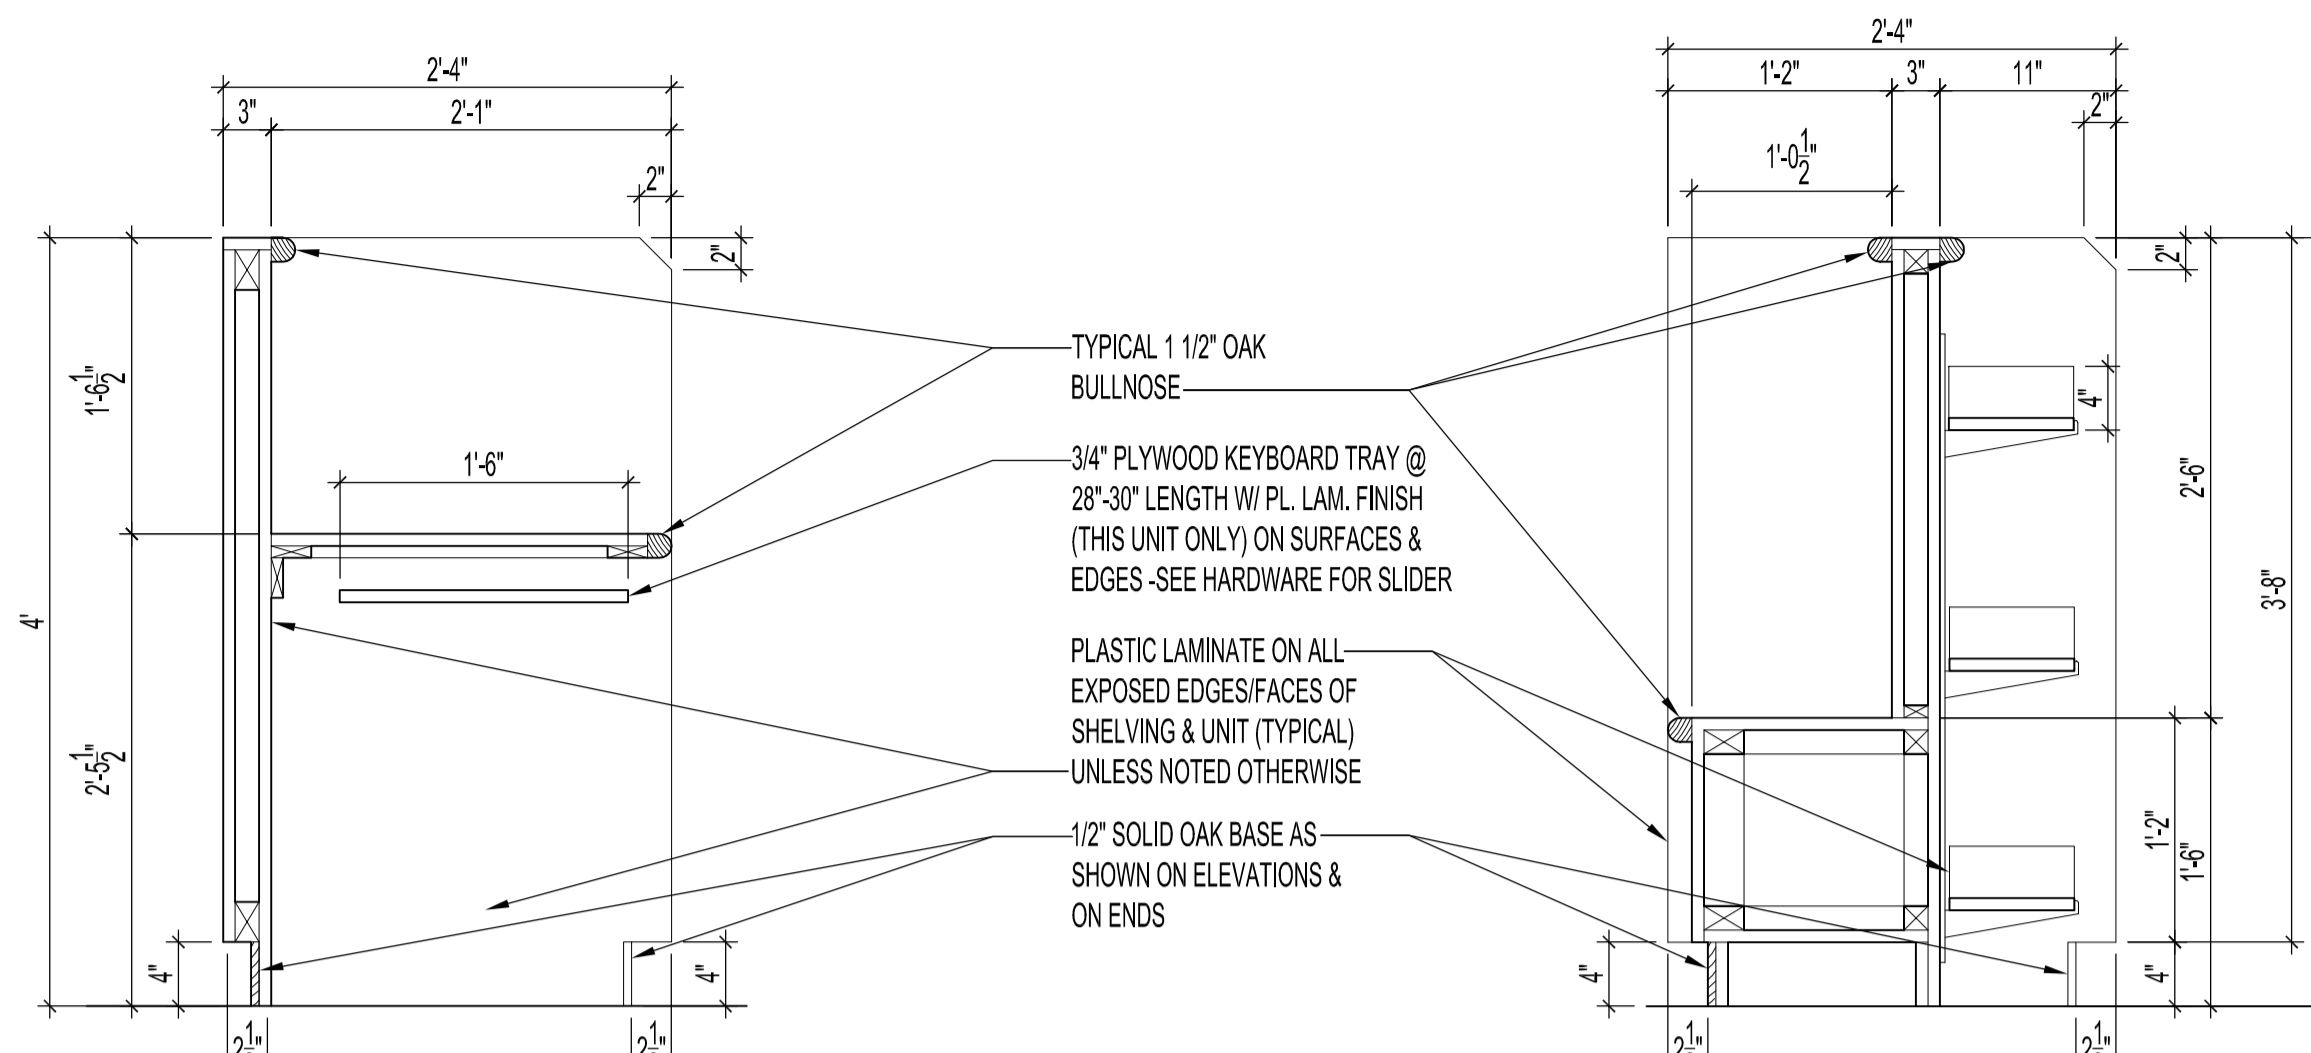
2'-4"

3"

2'-1"

2"

2"

$1'-6\frac{1}{2}"$

1'-6"

4'

$2'-5\frac{1}{2}"$

4"

4"

TYPICAL 1 1/2" OAK BULLNOSE

3/4" PLYWOOD KEYBOARD TRAY @ 28"-30" LENGTH W/ PL. LAM. FINISH (THIS UNIT ONLY) ON SURFACES & EDGES -SEE HARDWARE FOR SLIDER

PLASTIC LAMINATE ON ALL EXPOSED EDGES/FACES OF SHELVING & UNIT (TYPICAL) UNLESS NOTED OTHERWISE

1/2" SOLID OAK BASE AS SHOWN ON ELEVATIONS & ON ENDS

2'-4"

1'-2"

3"

11"

2"

$1'-0\frac{1}{2}"$

2"

4"

2'-6"

3'-8"

1'-2"

1'-6"

4"

4"

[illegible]

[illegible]

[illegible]

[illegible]